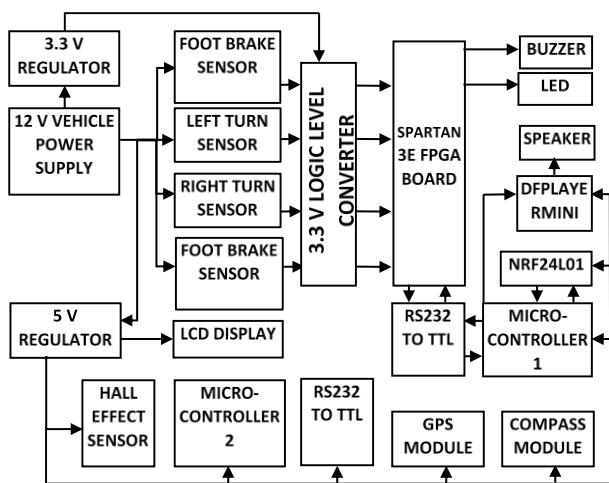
3.3 V REGULATOR

12 V VEHICLE POWER SUPPLY

FOOT BRAKE SENSOR

LEFT TURN SENSOR

RIGHT TURN SENSOR

FOOT BRAKE SENSOR

3.3 V LOGIC LEVEL CONVERTER

SPARTAN 3E FPGA BOARD

BUZZER

LED

SPEAKER

DFPLAYE RMINI

NRF24L01

RS232 TO TTL

MICRO-CONTROLLER 1

5 V REGULATOR

LCD DISPLAY

HALL EFFECT SENSOR

MICRO-CONTROLLER 2

RS232 TO TTL

GPS MODULE

COMPASS MODULE